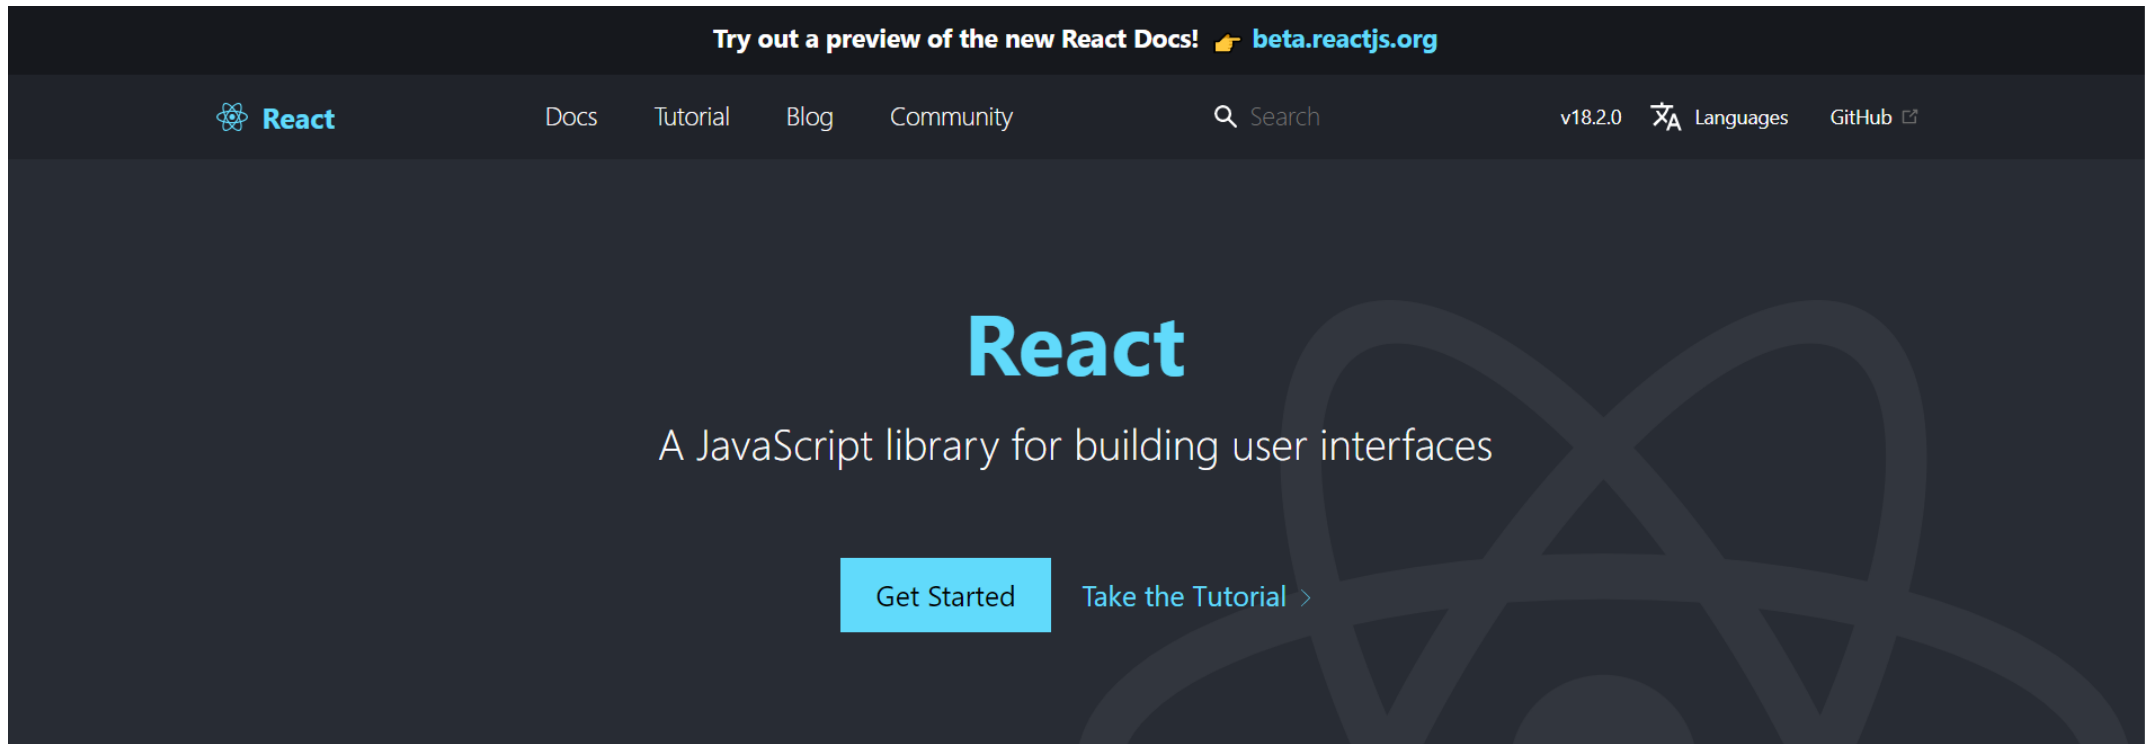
Try out a preview of the new React Docs! 👉 beta.reactjs.org

React Docs Tutorial Blog Community Search v18.2.0 Languages GitHub

React

A JavaScript library for building user interfaces

Get Started Take the Tutorial ›